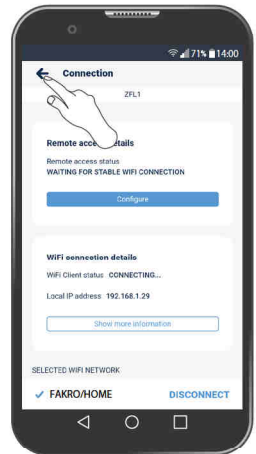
71% 14:00

Connection

ZFL1

Remote acce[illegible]etails

Remote access status
WAITING FOR STABLE WIFI CONNECTION

Configure

WiFi connection details

WiFi Client status CONNECTING...

Local IP address 192.168.1.29

Show more information

SELECTED WIFI NETWORK

✓ FAKRO/HOME DISCONNECT